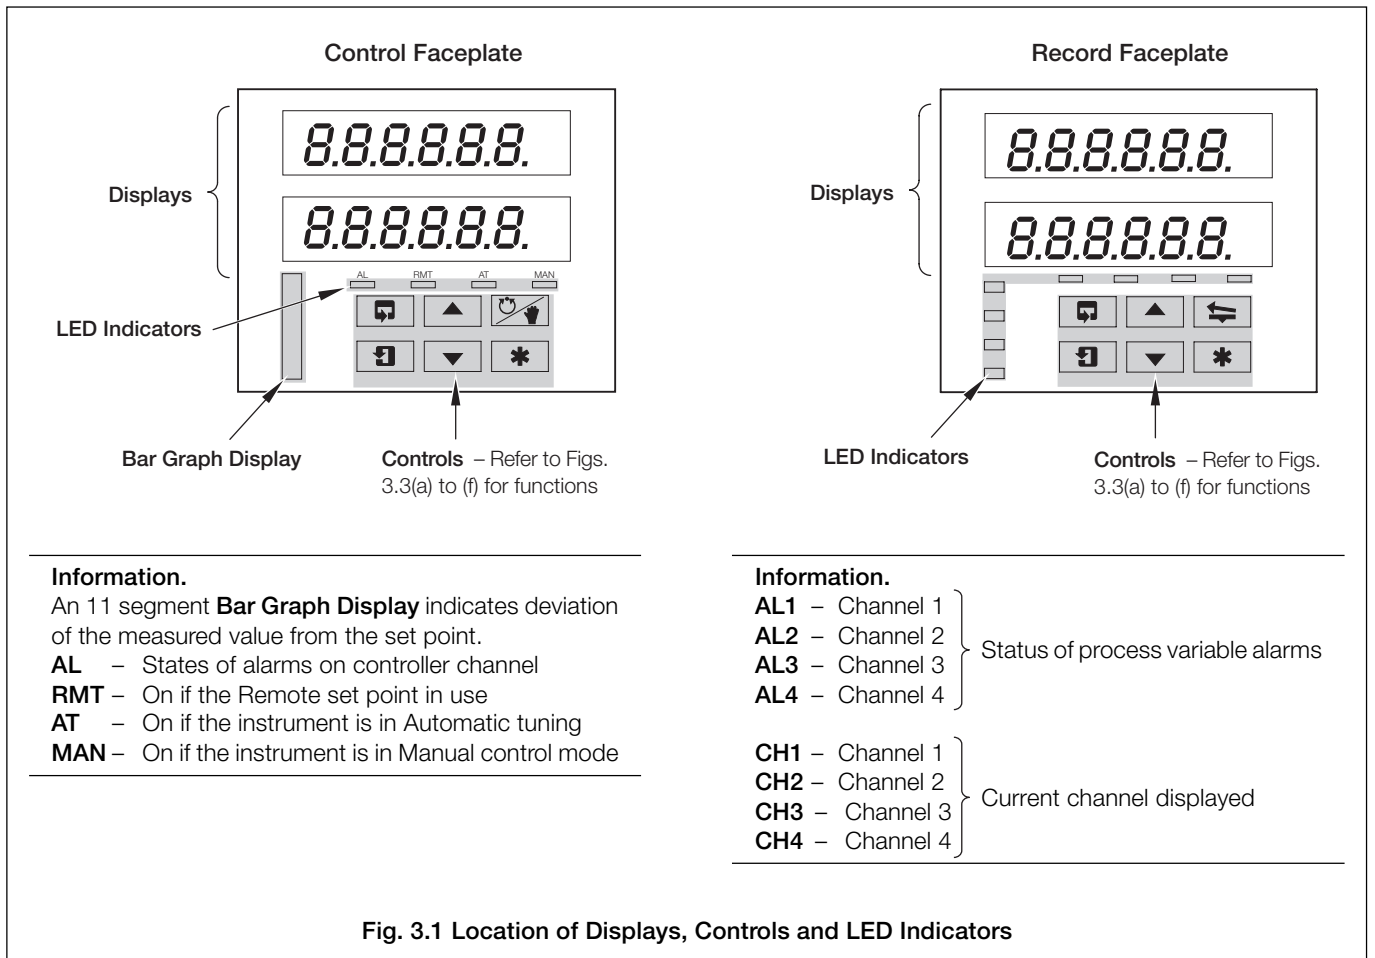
Control Faceplate

8.8.8.8.8.8.

8.8.8.8.8.8.

Displays

AL RMT AT MAN

LED Indicators

Bar Graph Display

Controls – Refer to Figs. 3.3(a) to (f) for functions

Record Faceplate

8.8.8.8.8.8.

8.8.8.8.8.8.

Displays

LED Indicators

Controls – Refer to Figs. 3.3(a) to (f) for functions

Information.
An 11 segment **Bar Graph Display** indicates deviation of the measured value from the set point.
**AL** – States of alarms on controller channel
**RMT** – On if the Remote set point in use
**AT** – On if the instrument is in Automatic tuning
**MAN** – On if the instrument is in Manual control mode

Information.
**AL1** – Channel 1
**AL2** – Channel 2
**AL3** – Channel 3
**AL4** – Channel 4
Status of process variable alarms

**CH1** – Channel 1
**CH2** – Channel 2
**CH3** – Channel 3
**CH4** – Channel 4
Current channel displayed

Fig. 3.1 Location of Displays, Controls and LED Indicators